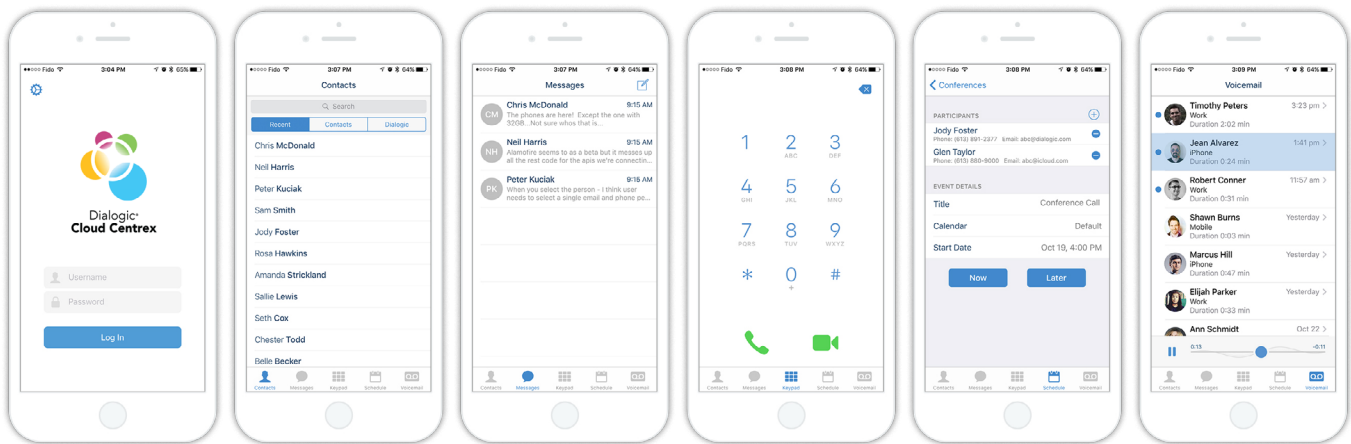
●●○○○ Fido 3:04 PM 65%

Dialogic
Cloud Centrex

Username
Password
Log In

●●○○○ Fido 3:07 PM 64%
Contacts
Search
Recent | Contacts | Dialogic
Chris McDonald
Neil Harris
Peter Kuciak
Sam Smith
Jody Foster
Rosa Hawkins
Amanda Strickland
Sallie Lewis
Seth Cox
Chester Todd
Belle Becker
Contacts Messages Keypad Schedule Voicemail

●●○○○ Fido 3:07 PM 64%
Messages
CM Chris McDonald 9:15 AM
The phones are here! Except the one with 3208.. Not sure whos that is...
NH Neil Harris 9:15 AM
Alamofire seems to as a beta but it messes up all the rest code for the apis we're connectin...
PK Peter Kuciak 9:16 AM
When you select the person - I think user needs to select a single email and phone po...
Contacts Messages Keypad Schedule Voicemail

●●○○○ Fido 3:08 PM 64%
1
2 ABC
3 DEF
4 GHI
5 JKL
6 MNO
7 PQRS
8 TUV
9 WXYZ
*
0 +
#
Contacts Messages Keypad Schedule Voicemail

●●○○○ Fido 3:08 PM 64%
Conferences
PARTICIPANTS
Jody Foster
Phone: (613) 891-2377 Email: abc@dialogic.com
Glen Taylor
Phone: (613) 880-9000 Email: abc@icloud.com
EVENT DETAILS
Title Conference Call
Calendar Default
Start Date Oct 19, 4:00 PM
Now
Later
Contacts Messages Keypad Schedule Voicemail

●●○○○ Fido 3:09 PM 64%
Voicemail
Timothy Peters 3:23 pm
Work
Duration 2:02 min
Jean Alvarez 1:41 pm
iPhone
Duration 0:24 min
Robert Conner 11:57 am
Work
Duration 0:31 min
Shawn Burns Yesterday
Mobile
Duration 0:03 min
Marcus Hill Yesterday
iPhone
Duration 0:47 min
Elijah Parker Yesterday
Work
Duration 0:33 min
Ann Schmidt Oct 22
0:13 -0:11
Contacts Messages Keypad Schedule Voicemail